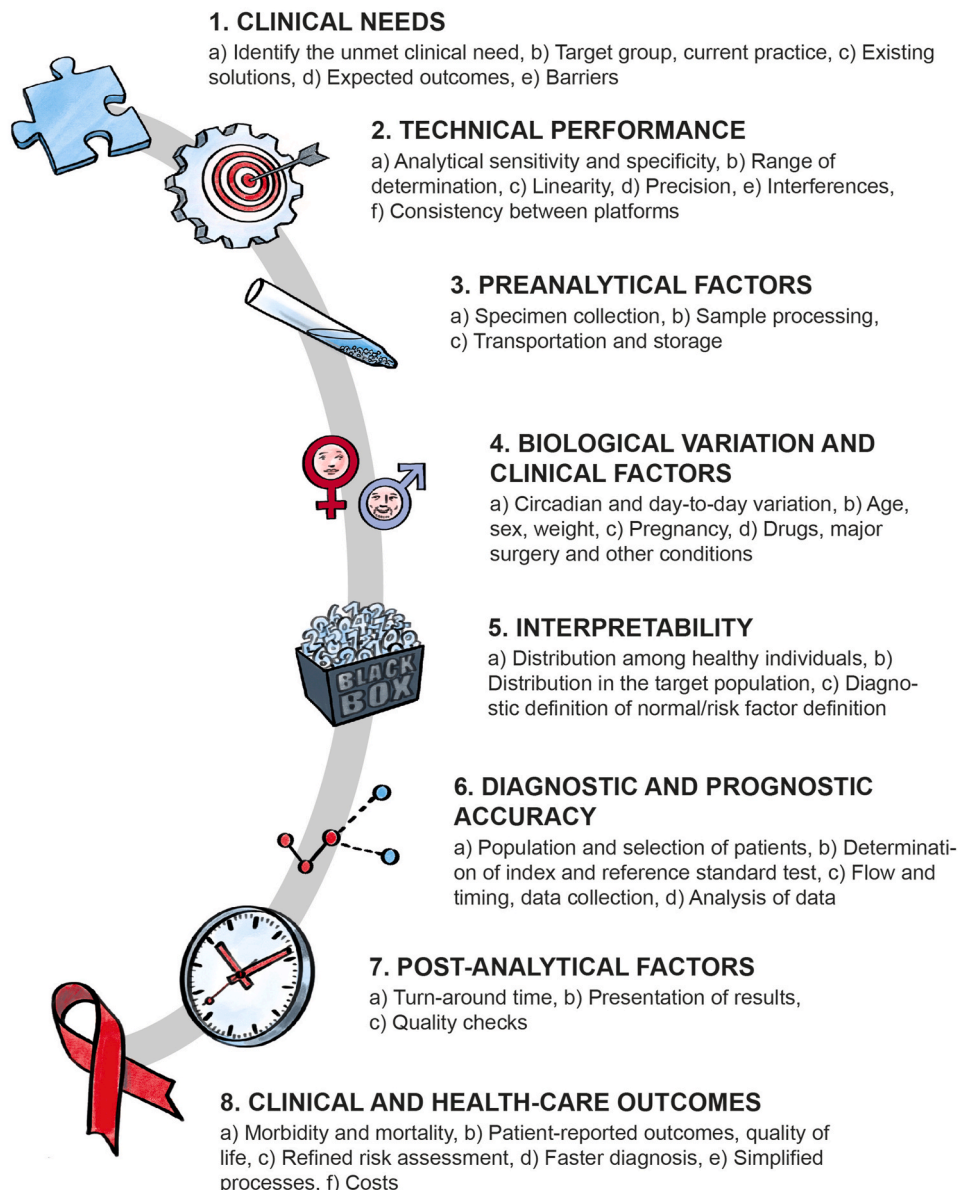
1. CLINICAL NEEDS
a) Identify the unmet clinical need, b) Target group, current practice, c) Existing solutions, d) Expected outcomes, e) Barriers

2. TECHNICAL PERFORMANCE
a) Analytical sensitivity and specificity, b) Range of determination, c) Linearity, d) Precision, e) Interferences, f) Consistency between platforms

3. PREANALYTICAL FACTORS
a) Specimen collection, b) Sample processing, c) Transportation and storage

4. BIOLOGICAL VARIATION AND CLINICAL FACTORS
a) Circadian and day-to-day variation, b) Age, sex, weight, c) Pregnancy, d) Drugs, major surgery and other conditions

BLACK BOX

5. INTERPRETABILITY
a) Distribution among healthy individuals, b) Distribution in the target population, c) Diagnostic definition of normal/risk factor definition

6. DIAGNOSTIC AND PROGNOSTIC ACCURACY
a) Population and selection of patients, b) Determination of index and reference standard test, c) Flow and timing, data collection, d) Analysis of data

7. POST-ANALYTICAL FACTORS
a) Turn-around time, b) Presentation of results, c) Quality checks

8. CLINICAL AND HEALTH-CARE OUTCOMES
a) Morbidity and mortality, b) Patient-reported outcomes, quality of life, c) Refined risk assessment, d) Faster diagnosis, e) Simplified processes, f) Costs